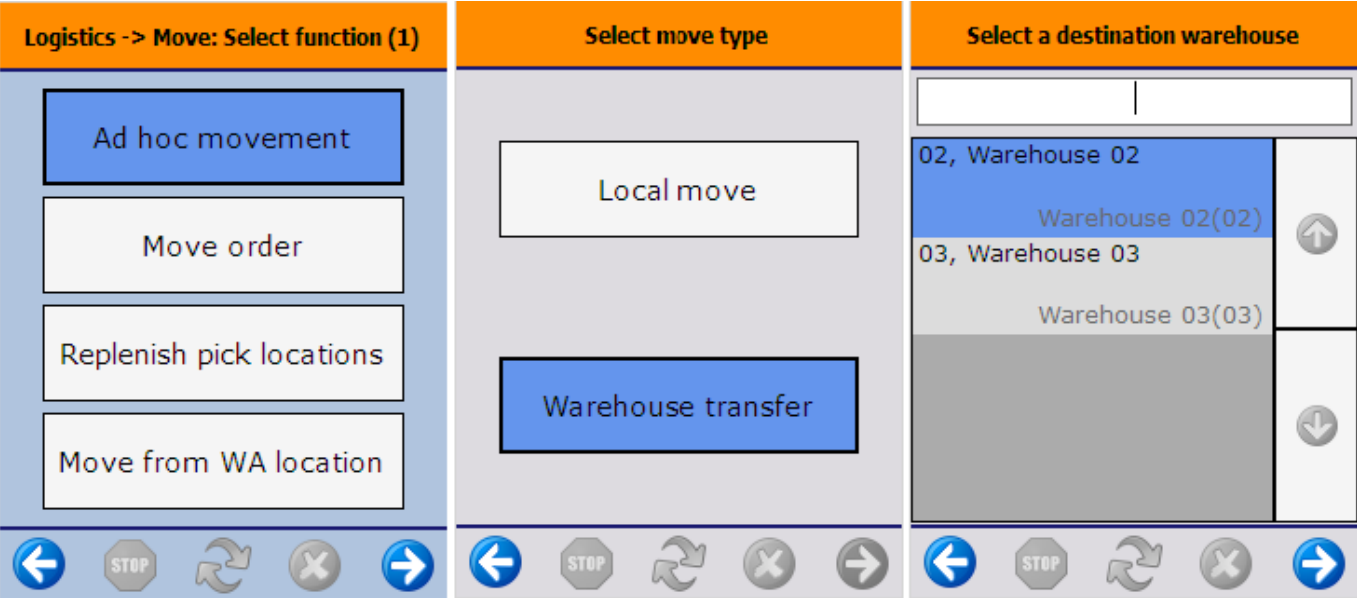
Logistics -> Move: Select function (1)

Ad hoc movement

Move order

Replenish pick locations

Move from WA location

STOP

Select move type

Local move

Warehouse transfer

STOP

Select a destination warehouse

02, Warehouse 02

Warehouse 02(02)

03, Warehouse 03

Warehouse 03(03)

STOP